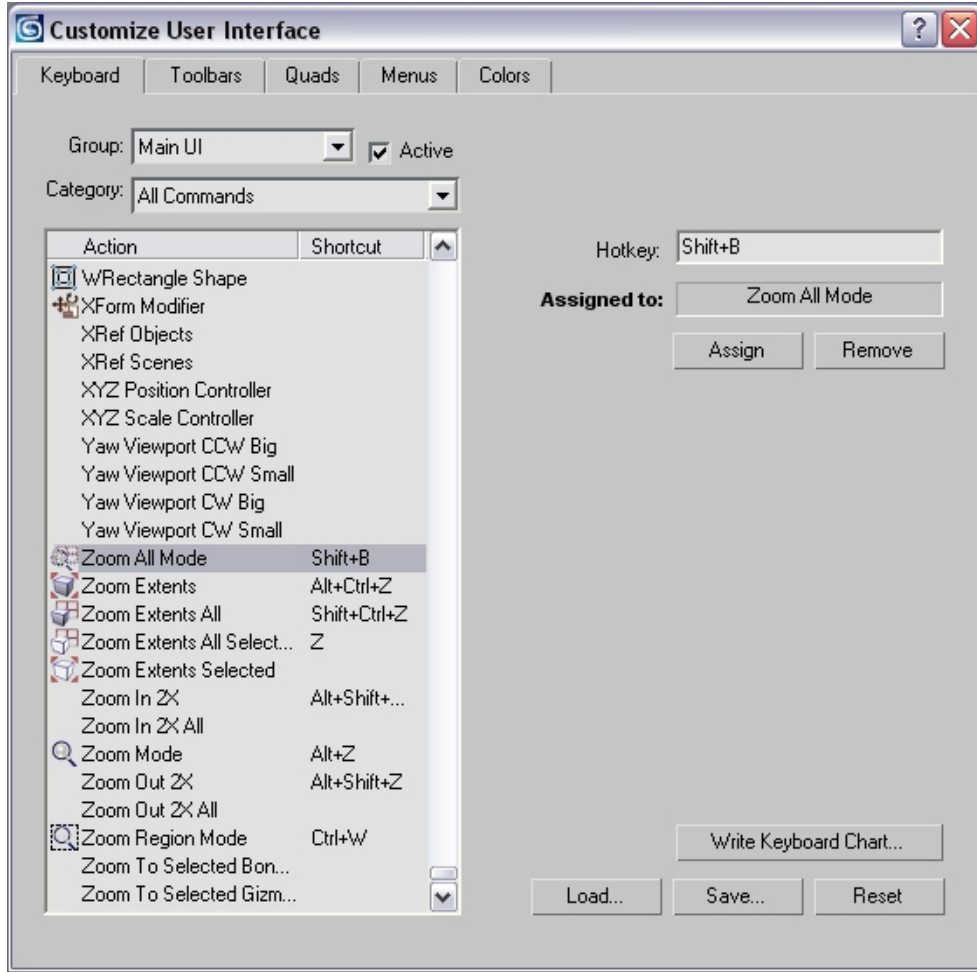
Customize User Interface

Keyboard | Toolbars | Quads | Menus | Colors

Group: Main UI
Active

Category: All Commands

| Action | Shortcut |
|---|---|
| WRectangle Shape | |
| XForm Modifier | |
| XRef Objects | |
| XRef Scenes | |
| XYZ Position Controller | |
| XYZ Scale Controller | |
| Yaw Viewport CCW Big | |
| Yaw Viewport CCW Small | |
| Yaw Viewport CW Big | |
| Yaw Viewport CW Small | |
| Zoom All Mode | Shift+B |
| Zoom Extents | Alt+Ctrl+Z |
| Zoom Extents All | Shift+Ctrl+Z |
| Zoom Extents All Select... | Z |
| Zoom Extents Selected | |
| Zoom In 2X | Alt+Shift+... |
| Zoom In 2X All | |
| Zoom Mode | Alt+Z |
| Zoom Out 2X | Alt+Shift+Z |
| Zoom Out 2X All | |
| Zoom Region Mode | Ctrl+W |
| Zoom To Selected Bon... | |
| Zoom To Selected Gizm... | |

Hotkey: Shift+B

Assigned to: Zoom All Mode

Assign | Remove

Write Keyboard Chart...

Load... | Save... | Reset